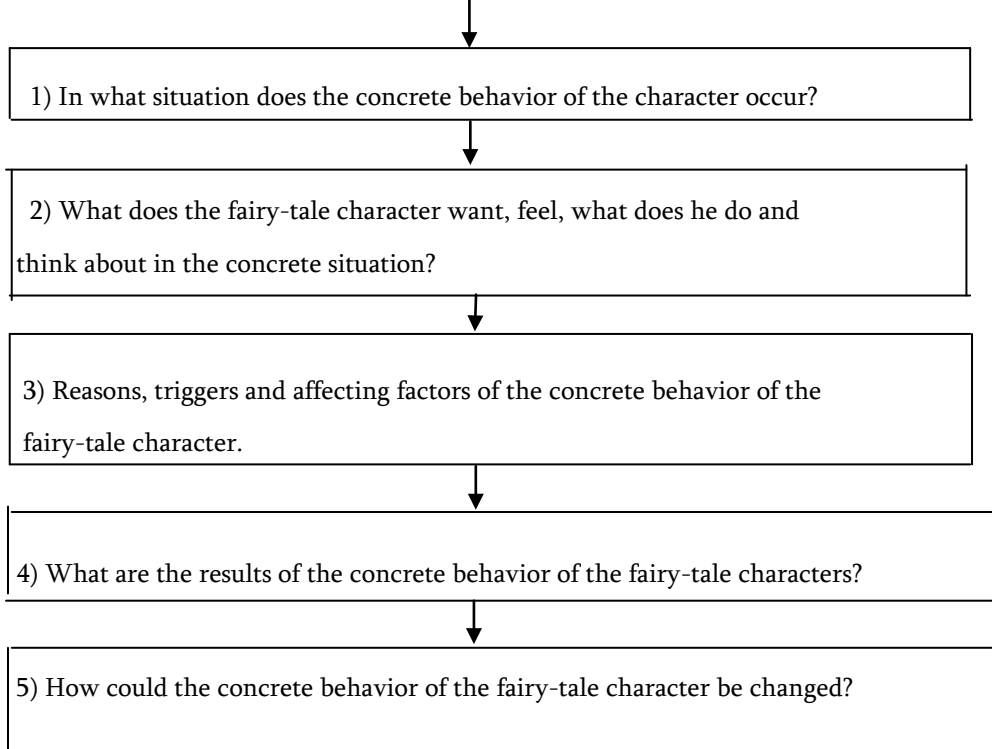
1) In what situation does the concrete behavior of the character occur?

2) What does the fairy-tale character want, feel, what does he do and think about in the concrete situation?

3) Reasons, triggers and affecting factors of the concrete behavior of the fairy-tale character.

4) What are the results of the concrete behavior of the fairy-tale characters?

5) How could the concrete behavior of the fairy-tale character be changed?